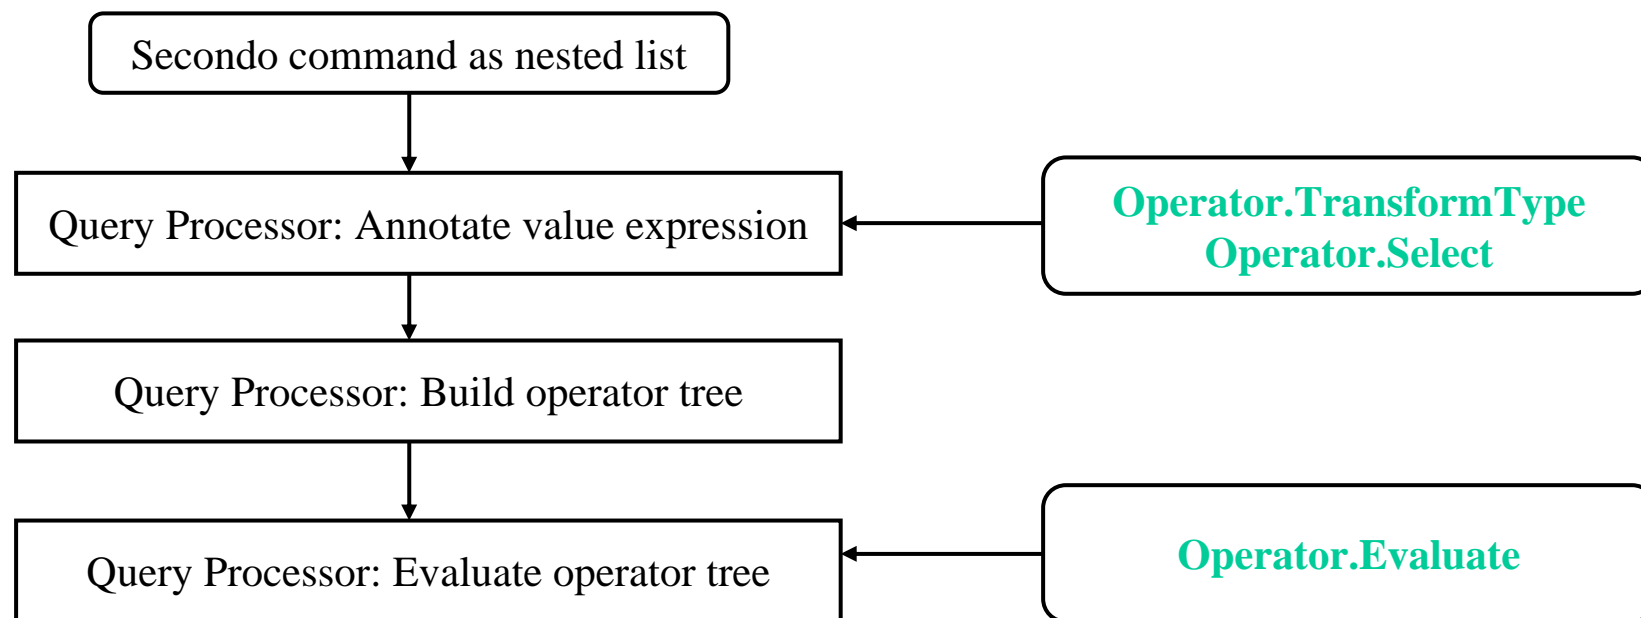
Secondo command as nested list

Query Processor: Annotate value expression

Operator.TransformType
Operator.Select

Query Processor: Build operator tree

Query Processor: Evaluate operator tree

Operator.Evaluate